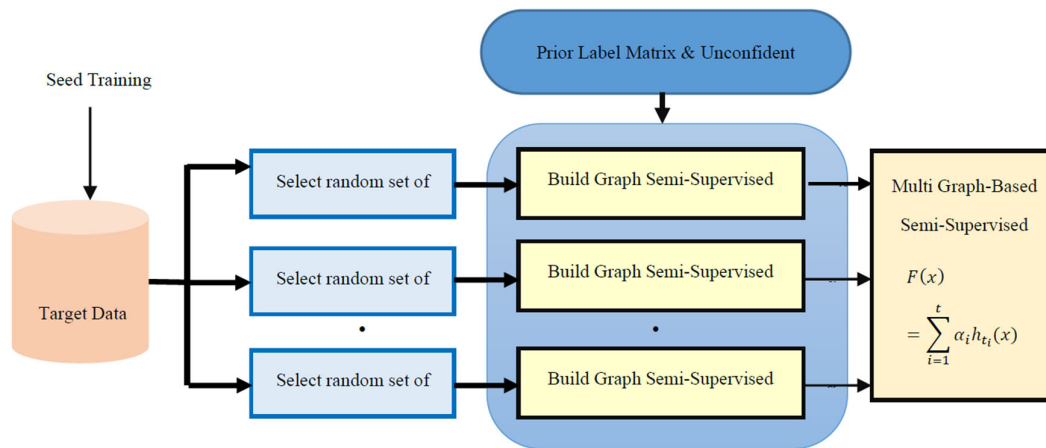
Prior Label Matrix & Unconfident

Seed Training

Target Data

Select random set of

Select random set of

•

Select random set of

Build Graph Semi-Supervised

Build Graph Semi-Supervised

•

Build Graph Semi-Supervised

Multi Graph-Based

Semi-Supervised

$F(x)$

$= \sum_{i=1}^{t} \alpha_i h_{t_i}(x)$